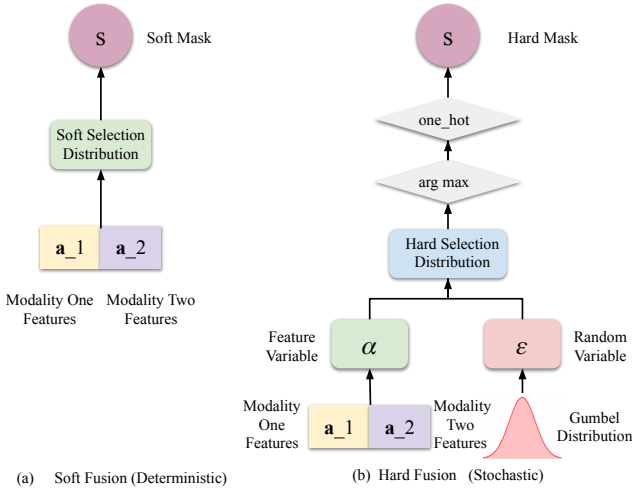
S

Soft Mask

Soft Selection Distribution

**a**_1 **a**_2

Modality One Features

Modality Two Features

(a) Soft Fusion (Deterministic)

S

Hard Mask

one_hot

arg max

Hard Selection Distribution

Feature Variable

$\alpha$

$\varepsilon$

Random Variable

Modality One Features

**a**_1 **a**_2

Modality Two Features

Gumbel Distribution

(b) Hard Fusion (Stochastic)